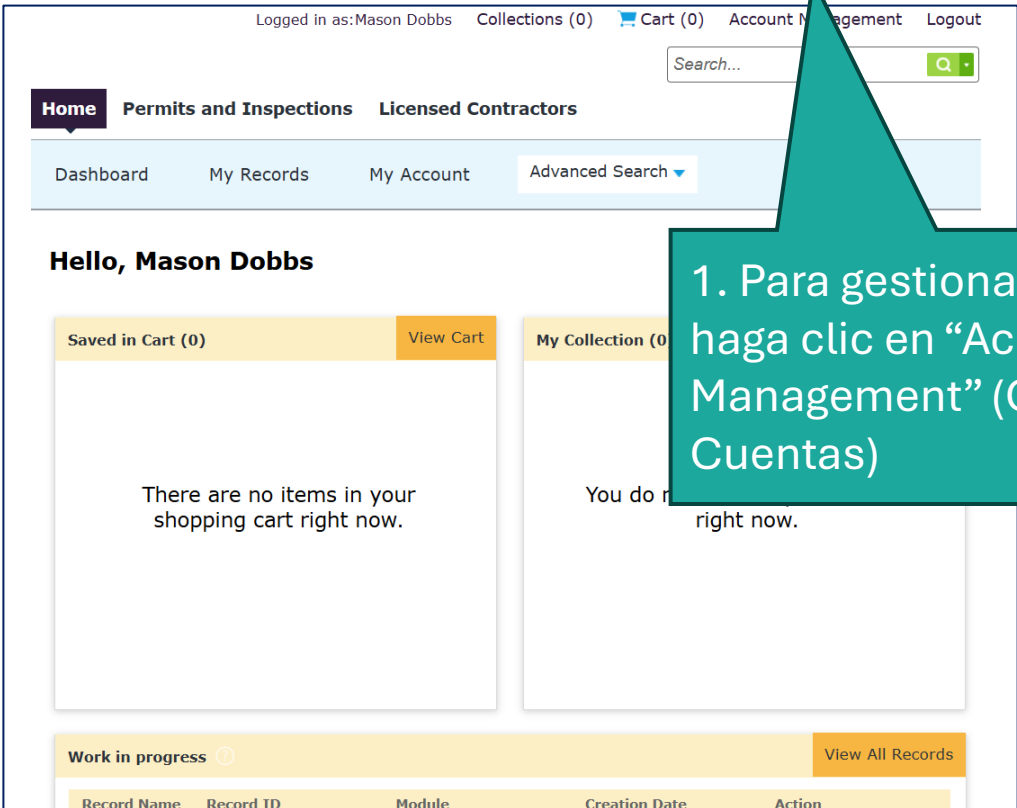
Logged in as:Mason Dobbs Collections (0) Cart (0) Account M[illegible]agement Logout

Search...

Home Permits and Inspections Licensed Contractors

Dashboard My Records My Account Advanced Search

Hello, Mason Dobbs

1. Para gestiona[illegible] haga clic en "Ac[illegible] Management" ([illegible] Cuentas)

Saved in Cart (0) View Cart

There are no items in your shopping cart right now.

My Collection (0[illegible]

You do n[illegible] right now.

Work in progress

View All Records

| Record Name | Record ID | Module | Creation Date | Action |
|---|---|---|---|---|